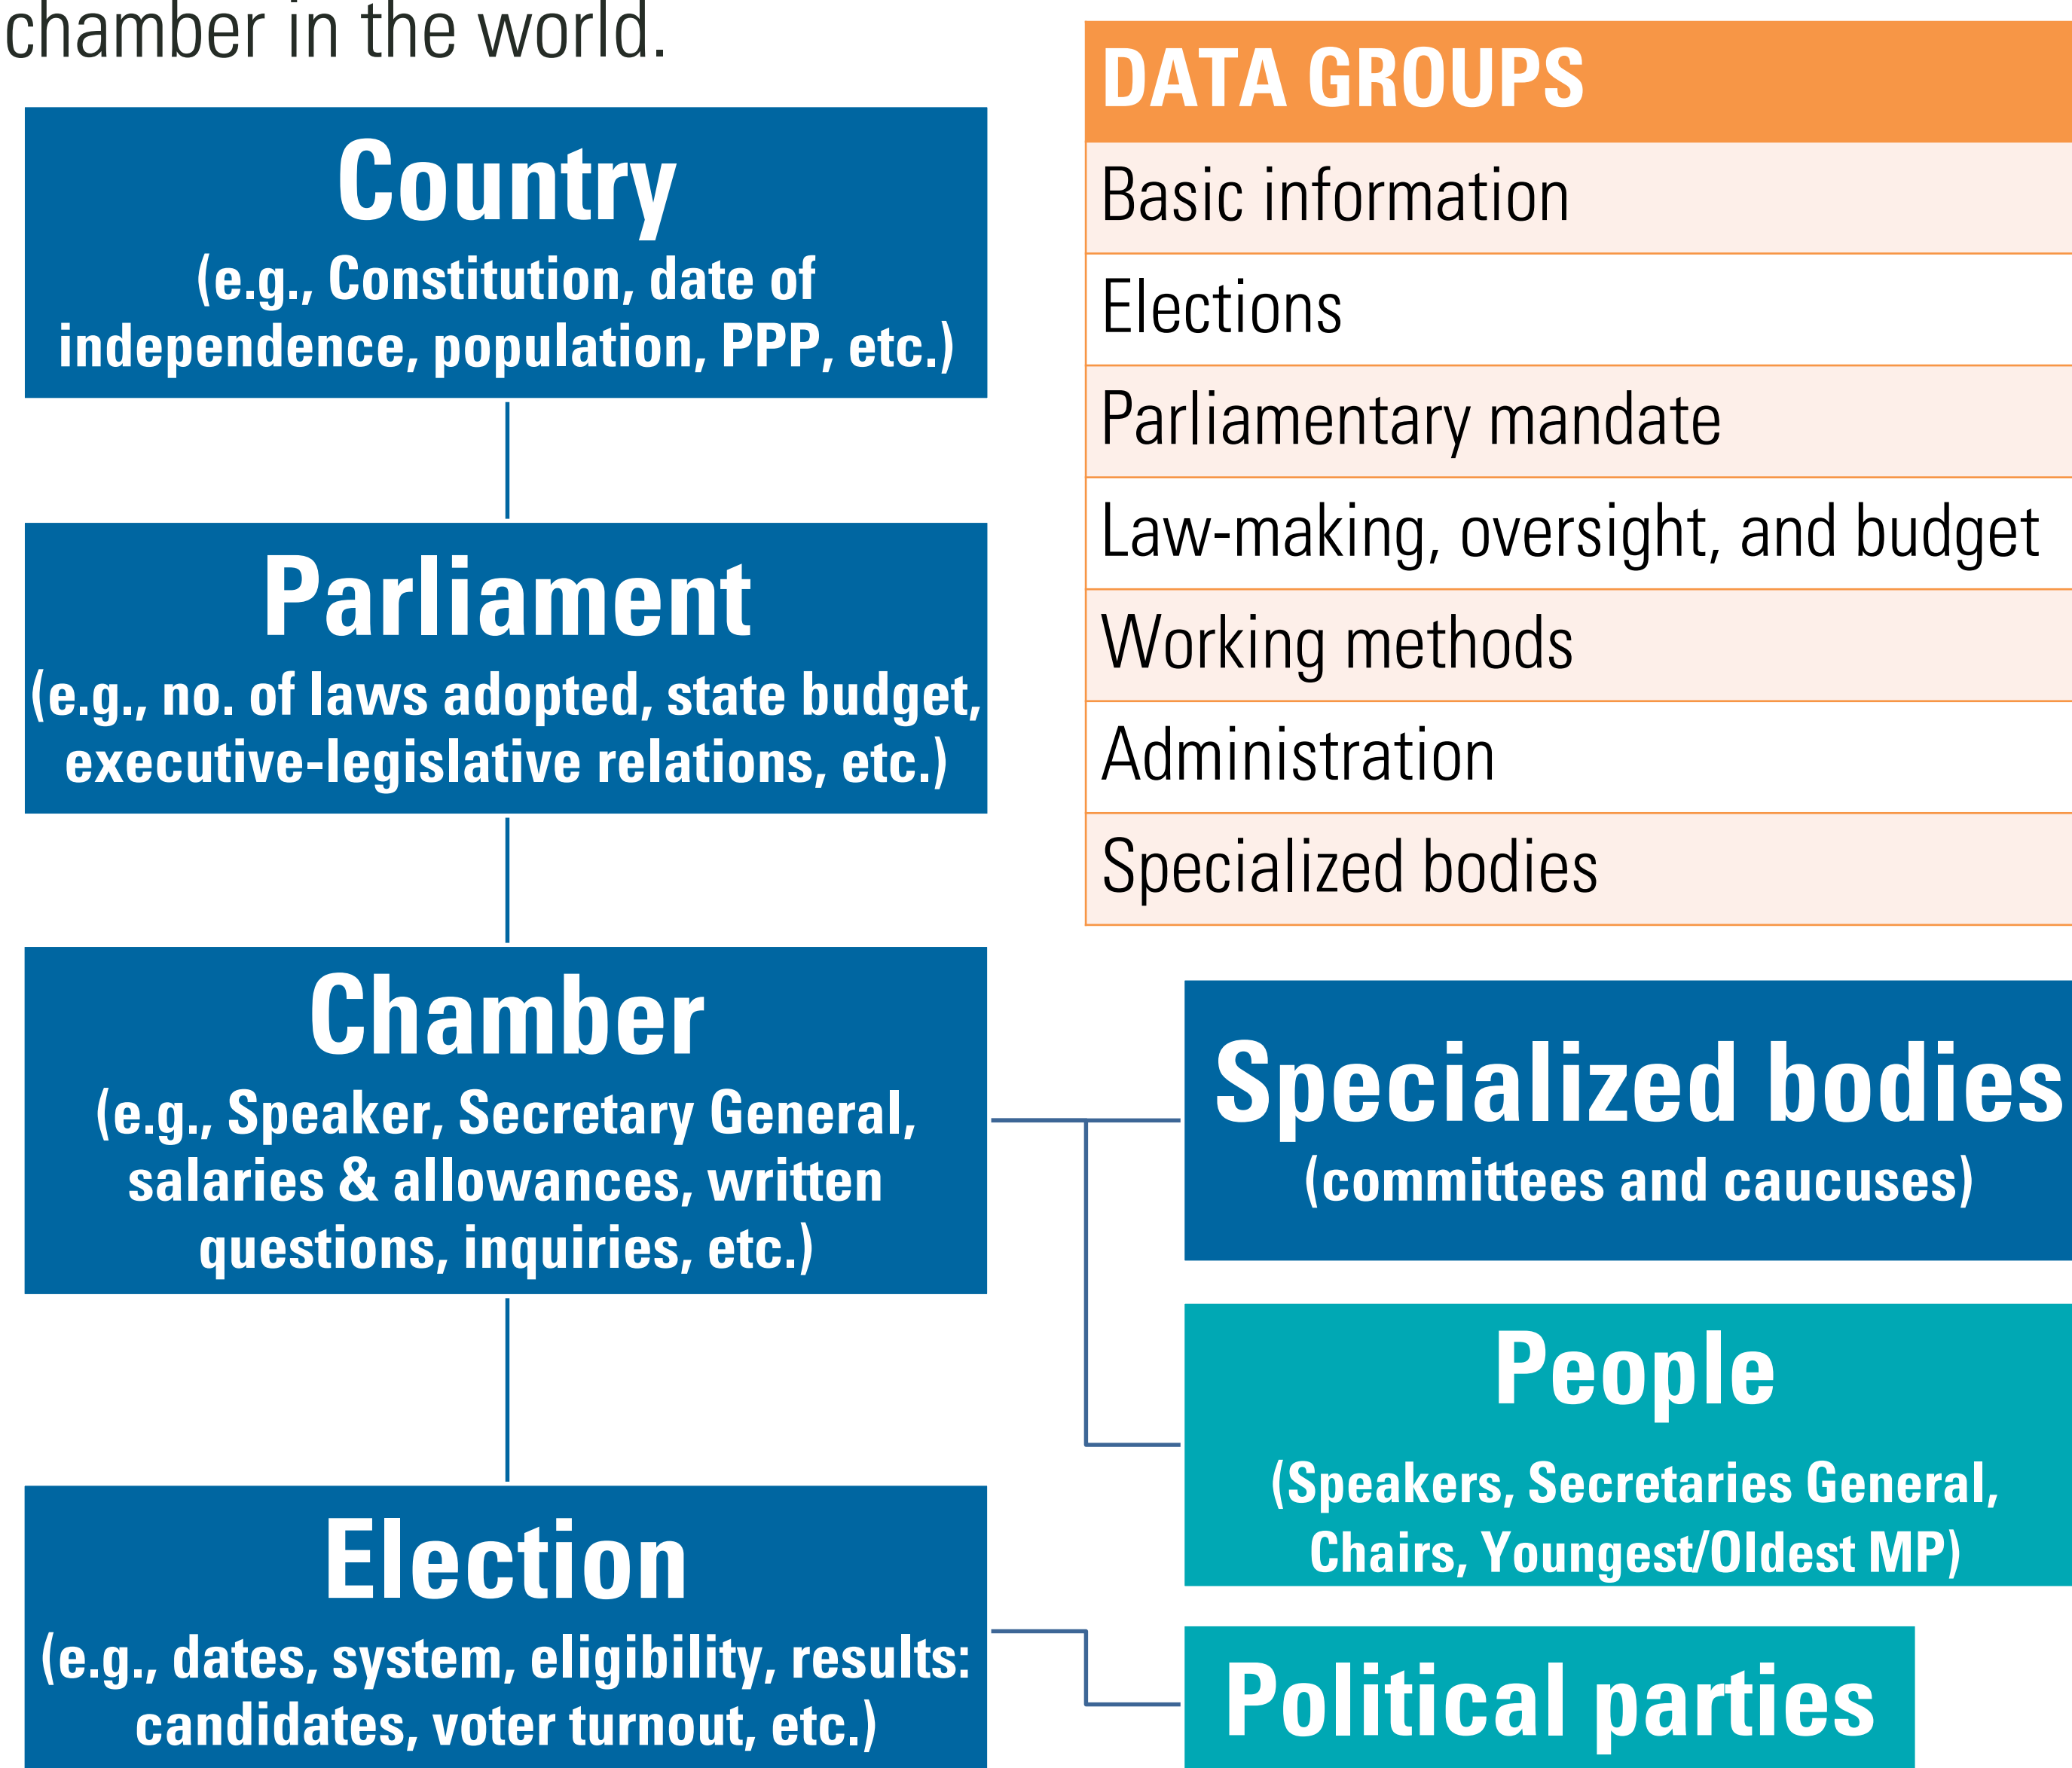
chamber in the world.

Country
(e.g., Constitution, date of independence, population, PPP, etc.)

Parliament
(e.g., no. of laws adopted, state budget, executive-legislative relations, etc.)

Chamber
(e.g., Speaker, Secretary General, salaries & allowances, written questions, inquiries, etc.)

Election
(e.g., dates, system, eligibility, results: candidates, voter turnout, etc.)

| DATA GROUPS |
|---|
| Basic information |
| Elections |
| Parliamentary mandate |
| Law-making, oversight, and budget |
| Working methods |
| Administration |
| Specialized bodies |

Specialized bodies
(committees and caucuses)

People
(Speakers, Secretaries General, Chairs, Youngest/Oldest MP)

Political parties